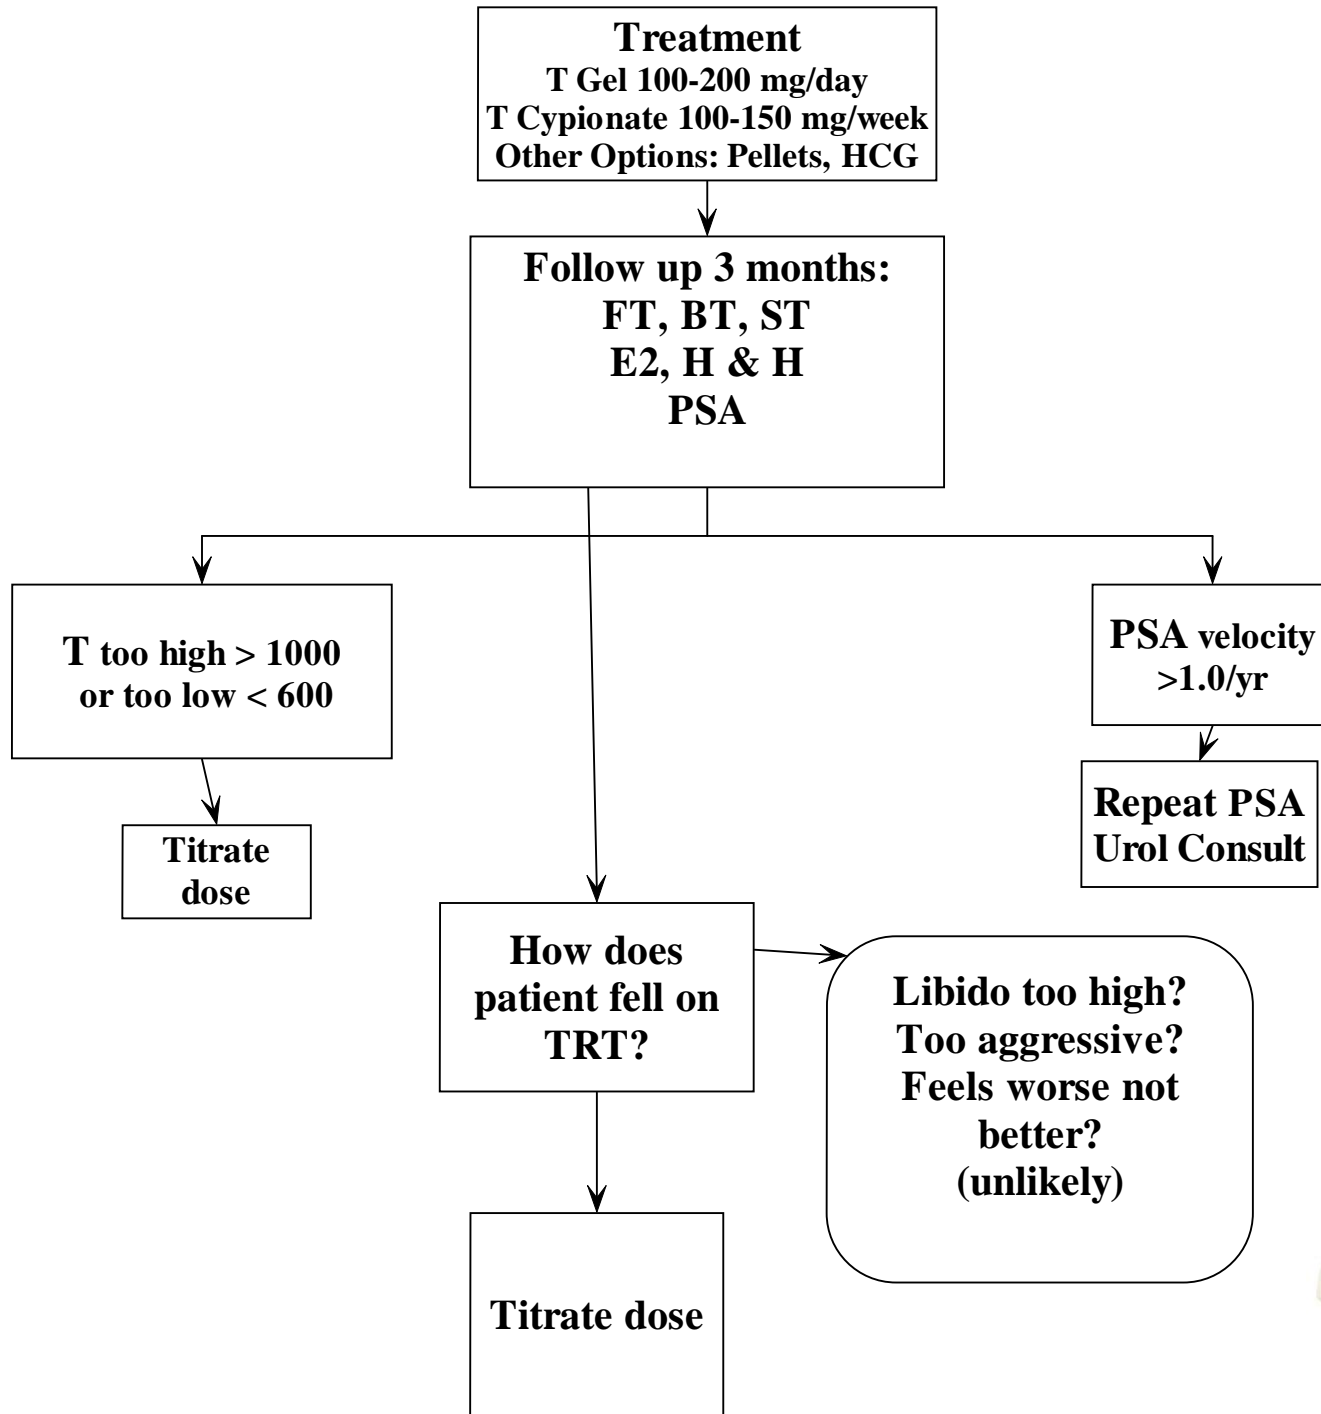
Treatment
T Gel 100-200 mg/day
T Cypionate 100-150 mg/week
Other Options: Pellets, HCG

Follow up 3 months:
FT, BT, ST
E2, H & H
PSA

T too high > 1000
or too low < 600

Titrate dose

PSA velocity >1.0/yr

Repeat PSA
Urol Consult

How does patient fell on TRT?

Libido too high?
Too aggressive?
Feels worse not better?
(unlikely)

Titrate dose